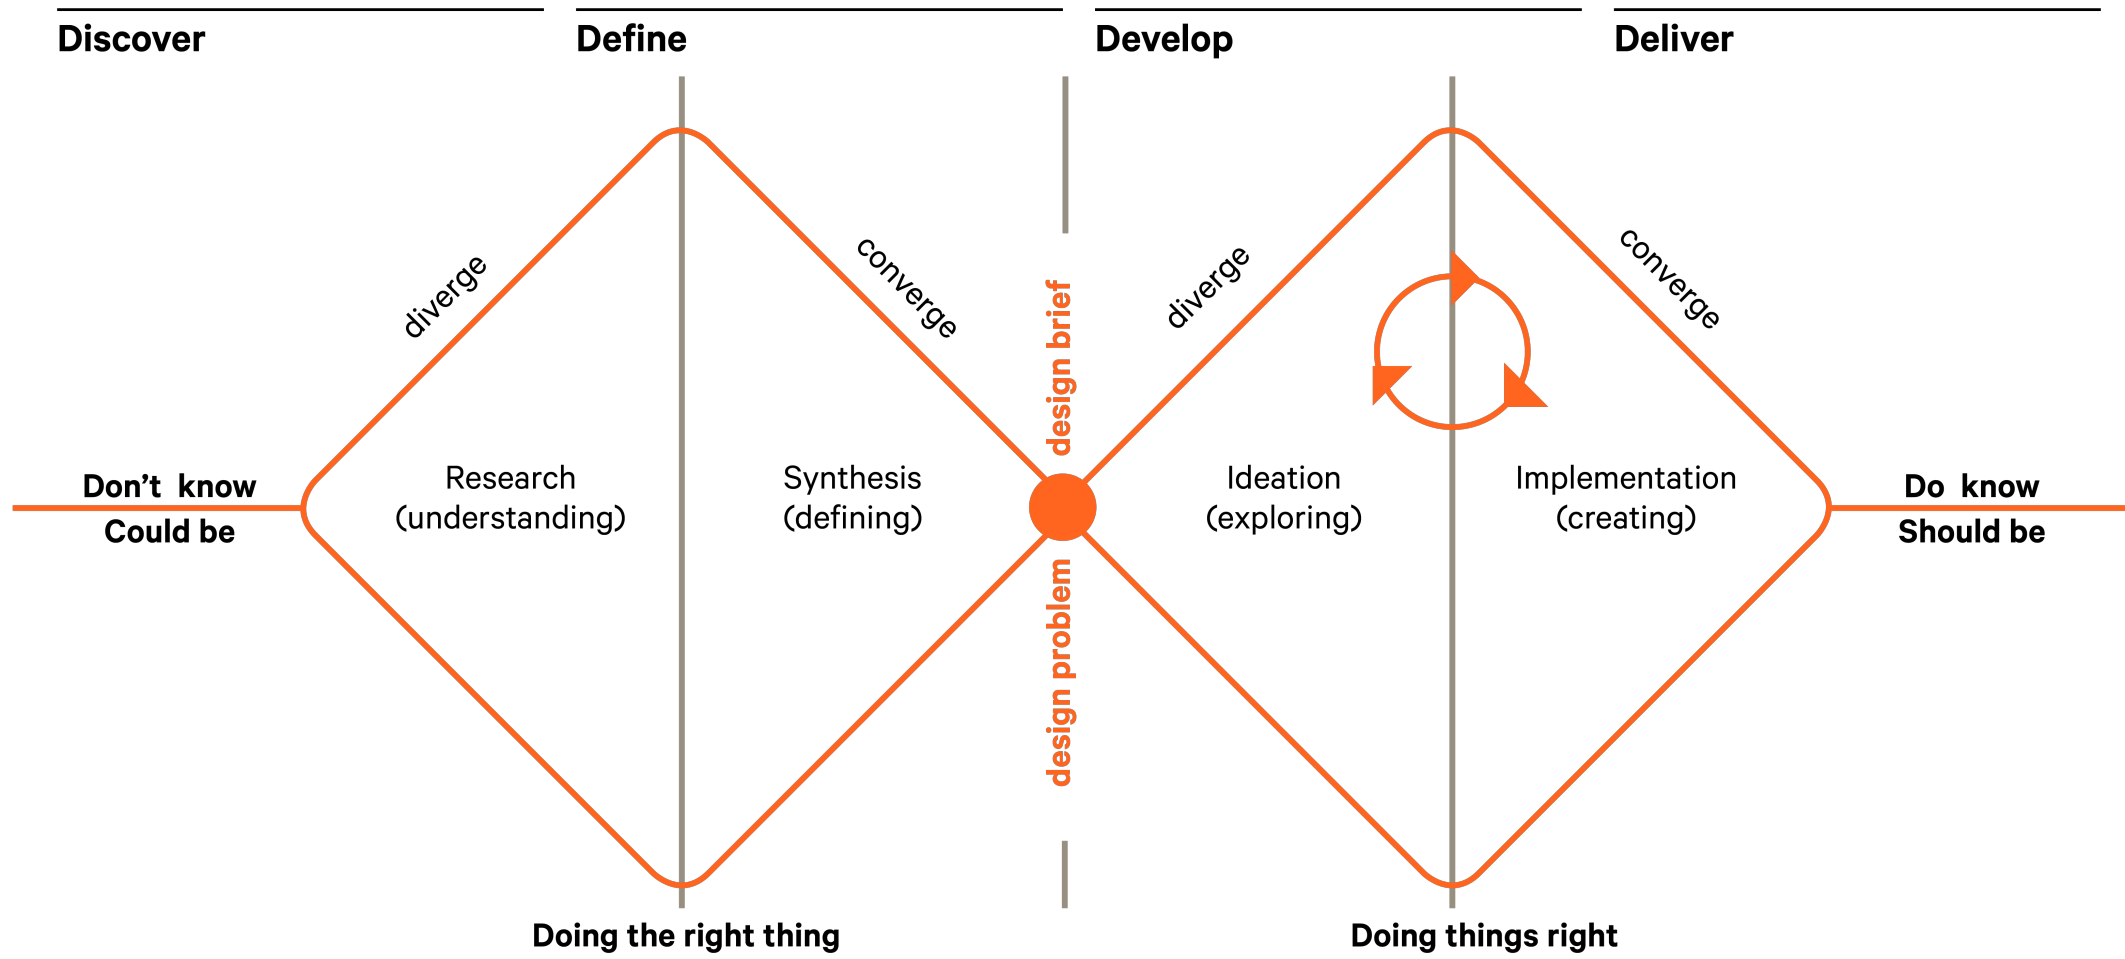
Discover

Define

Develop

Deliver

diverge

converge

design brief

diverge

converge

Don’t know

Could be

Research
(understanding)

Synthesis
(defining)

Ideation
(exploring)

Implementation
(creating)

Do know

Should be

design problem

Doing the right thing

Doing things right